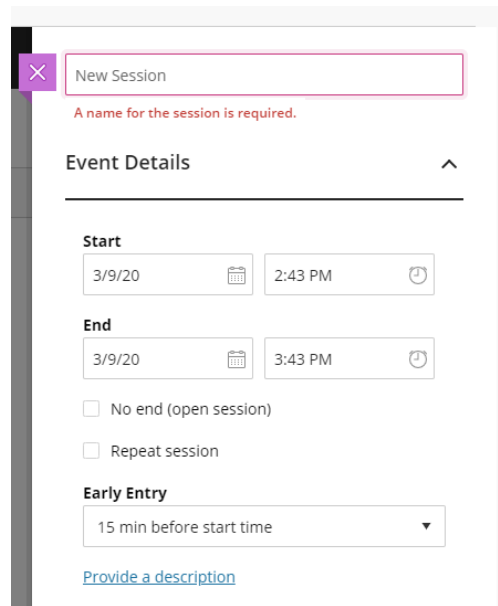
New Session

A name for the session is required.

Event Details

Start

3/9/20

2:43 PM

End

3/9/20

3:43 PM

No end (open session)

Repeat session

Early Entry

15 min before start time

Provide a description